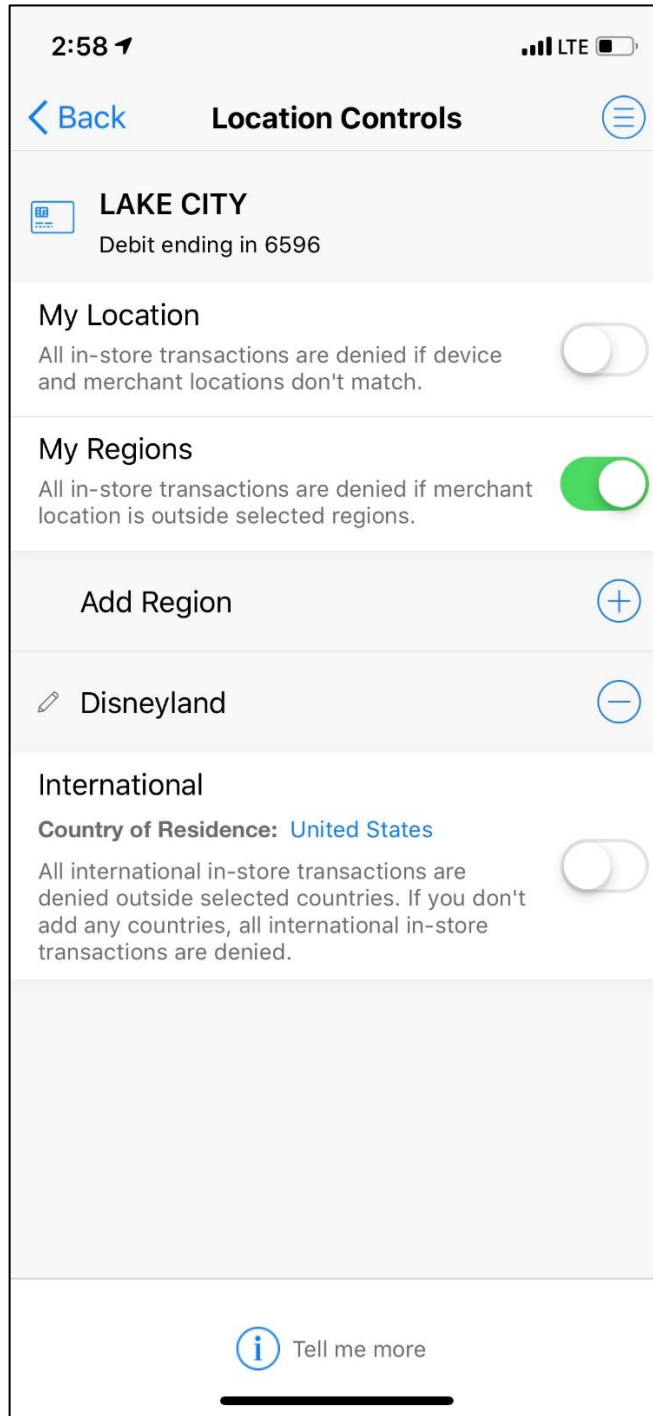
2:58

LTE

Back

Location Controls

LAKE CITY

Debit ending in 6596

My Location

All in-store transactions are denied if device and merchant locations don't match.

My Regions

All in-store transactions are denied if merchant location is outside selected regions.

Add Region

Disneyland

International

Country of Residence: United States

All international in-store transactions are denied outside selected countries. If you don't add any countries, all international in-store transactions are denied.

Tell me more